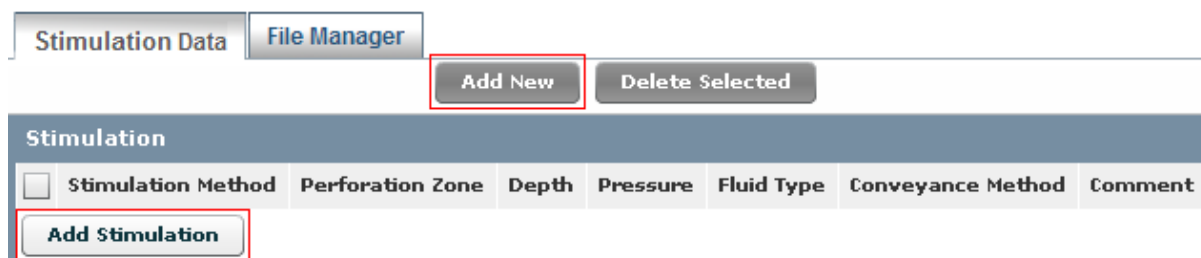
Stimulation Data File Manager

Add New Delete Selected

Stimulation

| | Stimulation Method | Perforation Zone | Depth | Pressure | Fluid Type | Conveyance Method | Comment |
|---|---|---|---|---|---|---|---|

Add Stimulation